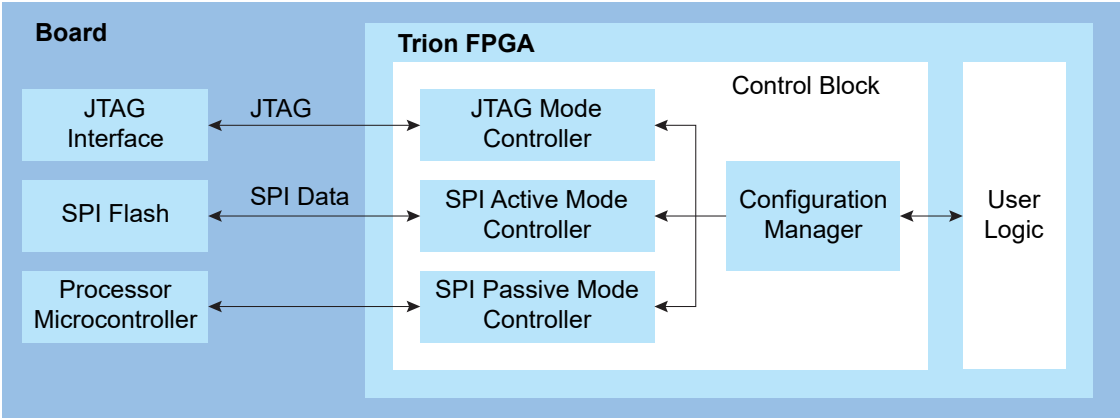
Board

Trion FPGA

Control Block

JTAG Interface

JTAG

JTAG Mode Controller

SPI Flash

SPI Data

SPI Active Mode Controller

Configuration Manager

User Logic

Processor Microcontroller

SPI Passive Mode Controller